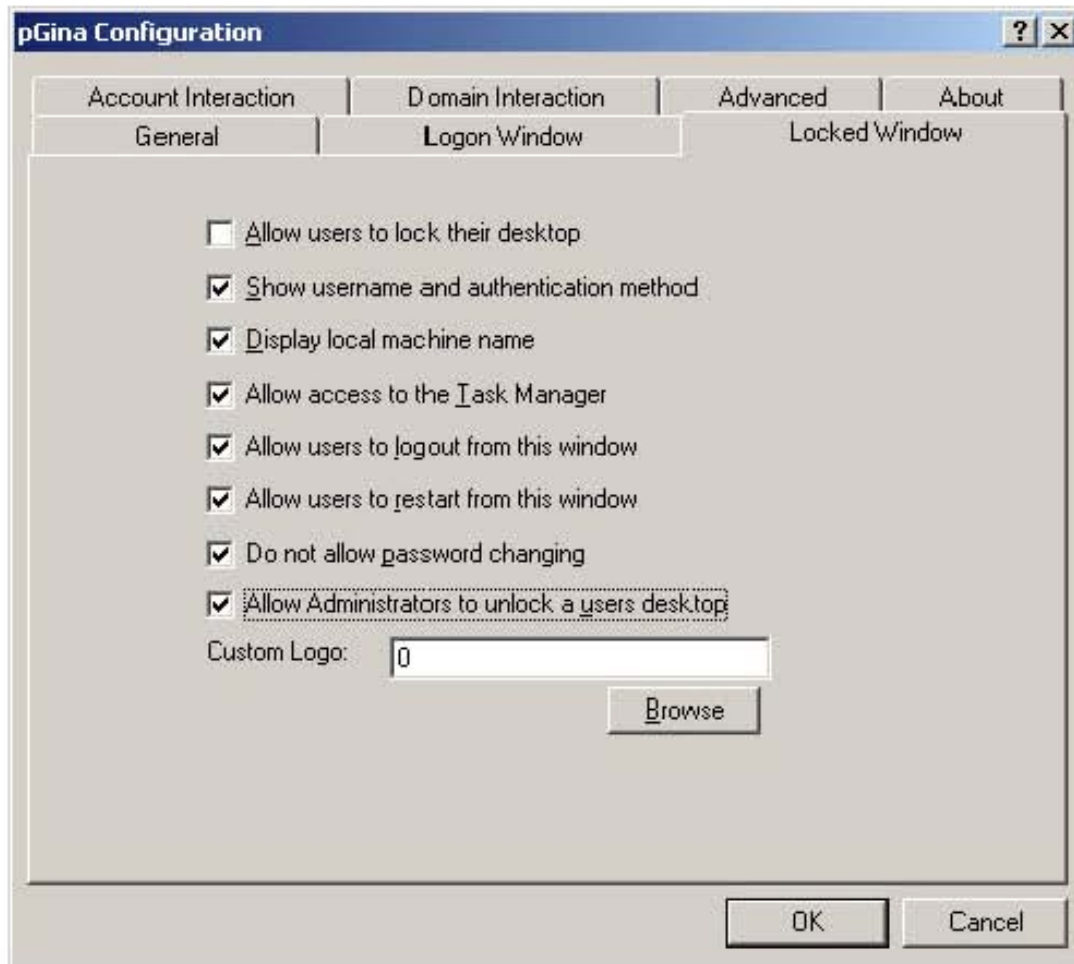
pGina Configuration

?

Account Interaction
Domain Interaction
Advanced
About
General
Logon Window
Locked Window

Allow users to lock their desktop

Show username and authentication method

Display local machine name

Allow access to the Task Manager

Allow users to logout from this window

Allow users to restart from this window

Do not allow password changing

Allow Administrators to unlock a users desktop

Custom Logo: 0

Browse

OK
Cancel